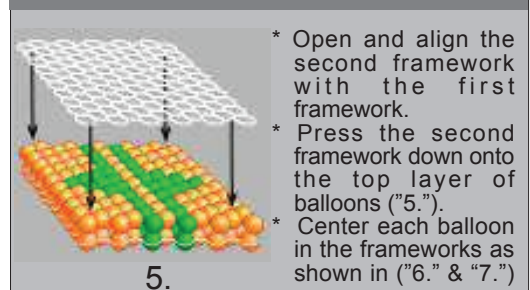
5.

* Open and align the second framework with the first framework.
* Press the second framework down onto the top layer of balloons ("5.").
* Center each balloon in the frameworks as shown in ("6." & "7.")